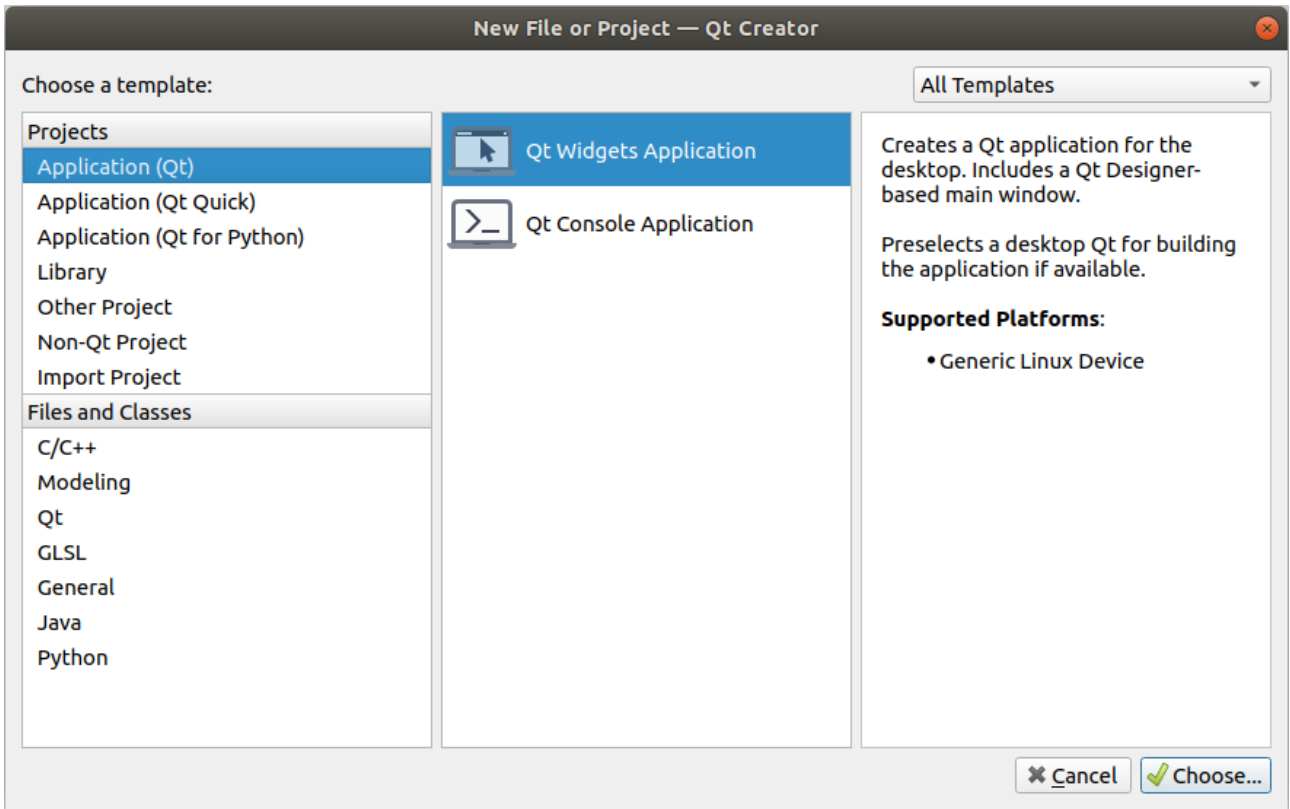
New File or Project — Qt Creator

Choose a template:

All Templates

Projects
Application (Qt)
Application (Qt Quick)
Application (Qt for Python)
Library
Other Project
Non-Qt Project
Import Project
Files and Classes
C/C++
Modeling
Qt
GLSL
General
Java
Python

Qt Widgets Application
Qt Console Application

Creates a Qt application for the desktop. Includes a Qt Designer-based main window.

Preselects a desktop Qt for building the application if available.

**Supported Platforms**:

• Generic Linux Device

Cancel
Choose...